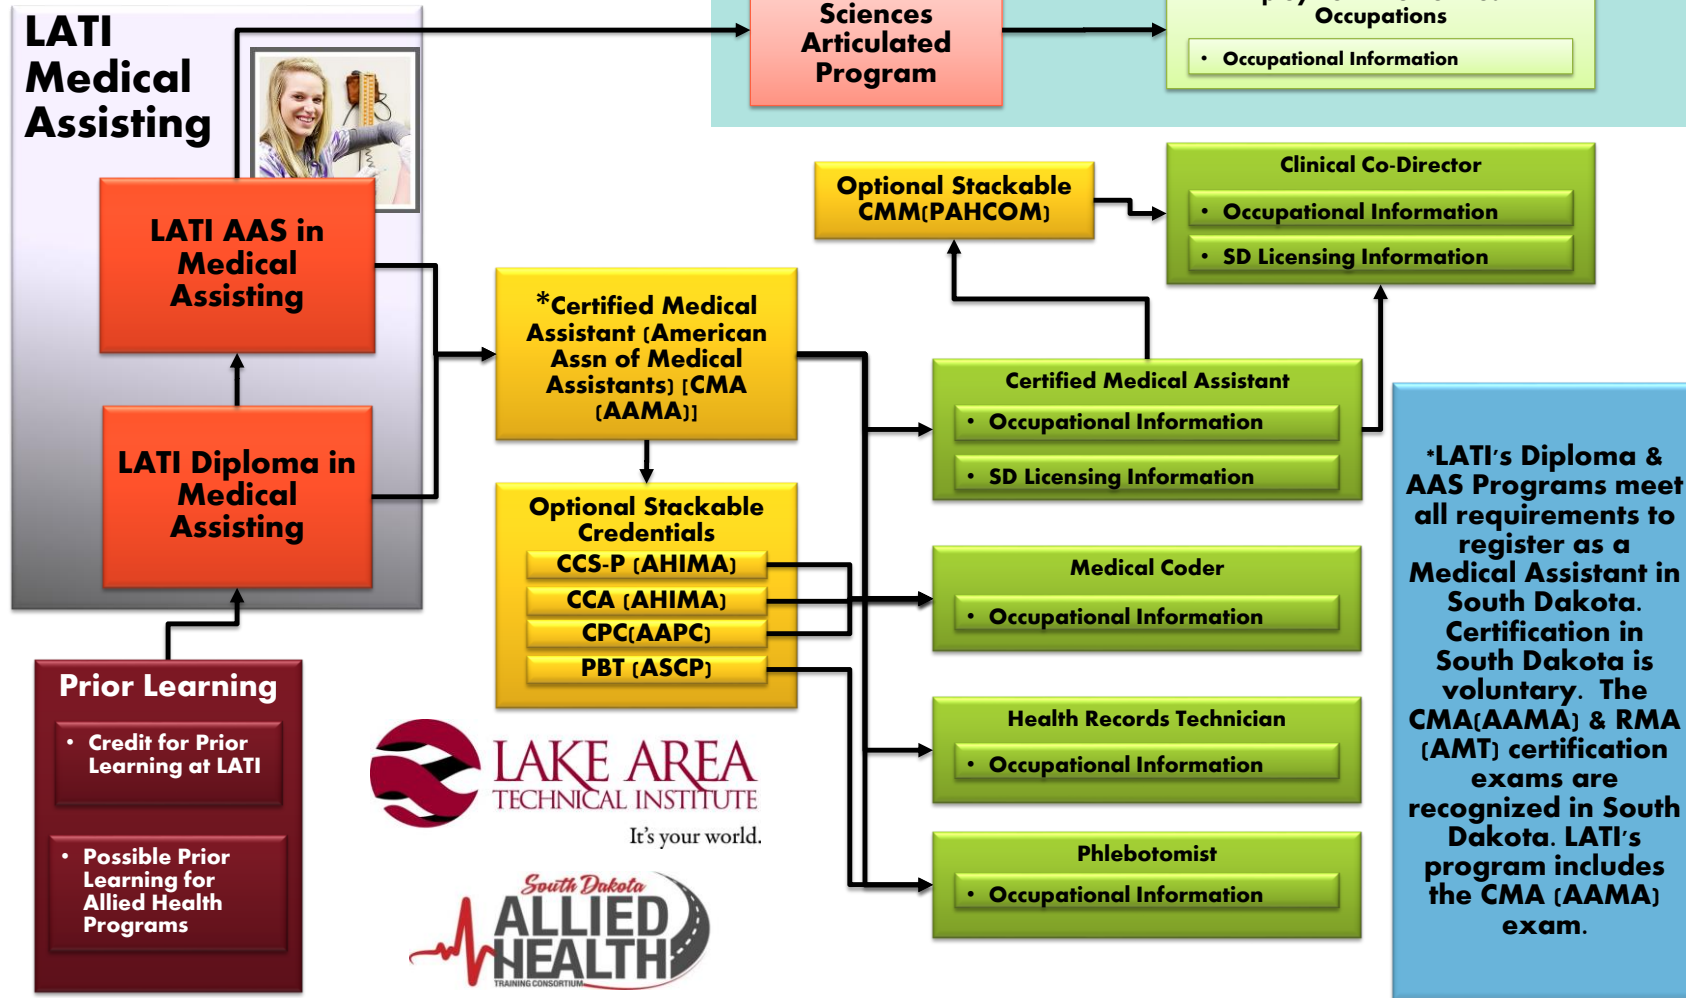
LATI Medical Assisting

Sciences Articulated Program

Occupations

• Occupational Information

LATI AAS in Medical Assisting

LATI Diploma in Medical Assisting

*Certified Medical Assistant (American Assn of Medical Assistants) [CMA (AAMA)]

Optional Stackable CMM(PAHCOM)

Clinical Co-Director

• Occupational Information

• SD Licensing Information

Optional Stackable Credentials

CCS-P (AHIMA)

CCA (AHIMA)

CPC(AAPC)

PBT (ASCP)

Certified Medical Assistant

• Occupational Information

• SD Licensing Information

Medical Coder

• Occupational Information

Health Records Technician

• Occupational Information

Phlebotomist

• Occupational Information

*LATI's Diploma & AAS Programs meet all requirements to register as a Medical Assistant in South Dakota. Certification in South Dakota is voluntary. The CMA(AAMA) & RMA (AMT) certification exams are recognized in South Dakota. LATI's program includes the CMA (AAMA) exam.

Prior Learning

• Credit for Prior Learning at LATI

• Possible Prior Learning for Allied Health Programs

LAKE AREA TECHNICAL INSTITUTE
It's your world.

South Dakota ALLIED HEALTH TRAINING CONSORTIUM